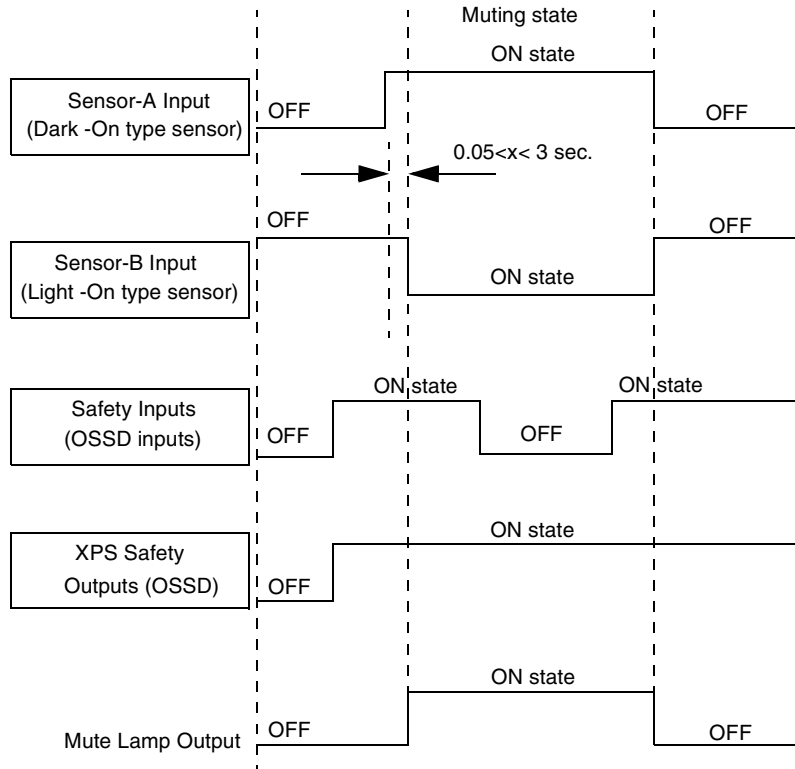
Muting state

ON state

Sensor-A Input (Dark -On type sensor)

OFF

OFF

0.05<x< 3 sec.

OFF

OFF

Sensor-B Input (Light -On type sensor)

ON state

ON state

ON state

Safety Inputs (OSSD inputs)

OFF

OFF

ON state

XPS Safety Outputs (OSSD)

OFF

ON state

Mute Lamp Output

OFF

OFF